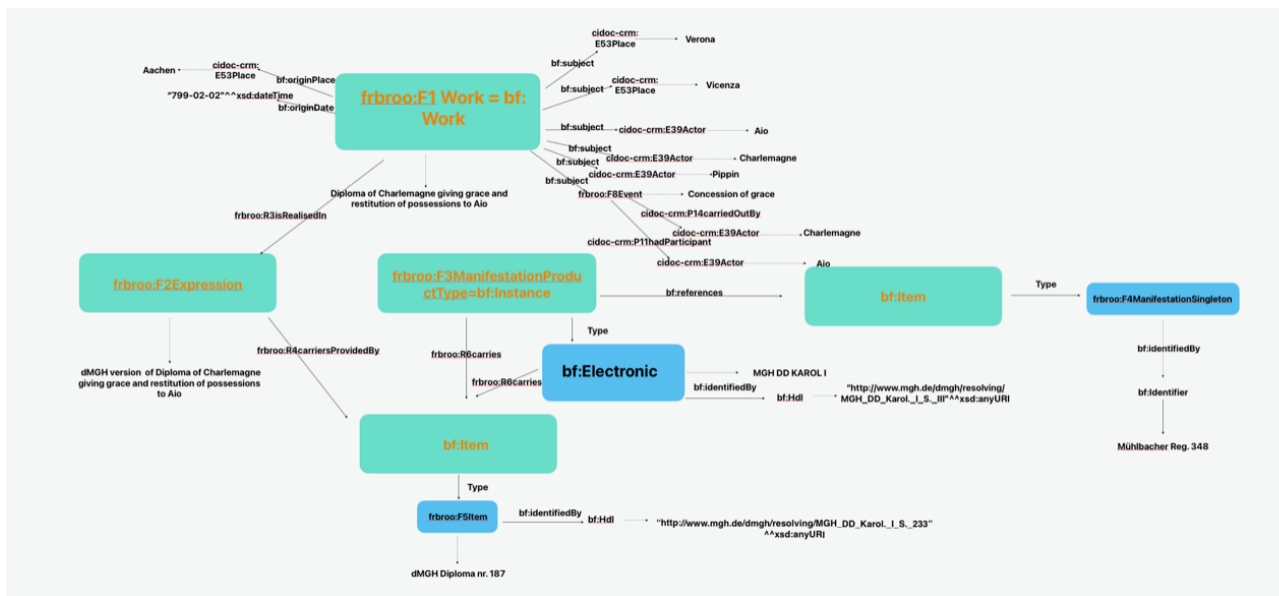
frbroo:F1 Work = bf: Work

Aachen
cidoc-crm: E53Place
bf:originPlace
"799-02-02"^^xsd:dateTime
bf:originDate

bf:subject
cidoc-crm: E53Place
Verona
bf:subject
cidoc-crm: E53Place
Vicenza
bf:subject
cidoc-crm:E39Actor
Aio
bf:subject
cidoc-crm:E39Actor
Charlemagne
bf:subject
cidoc-crm:E39Actor
Pippin
bf:subject
frbroo:F8Event
Concession of grace
cidoc-crm:P14carriedOutBy
cidoc-crm:E39Actor
Charlemagne
cidoc-crm:P11hadParticipant
cidoc-crm:E39Actor
Aio

Diploma of Charlemagne giving grace and restitution of possessions to Aio

frbroo:R3isRealisedIn

frbroo:F2Expression

dMGH version of Diploma of Charlemagne giving grace and restitution of possessions to Aio

frbroo:R4carriersProvidedBy

frbroo:F3ManifestationProductType=bf:Instance

bf:references

bf:Item

Type

frbroo:F4ManifestationSingleton

bf:identifiedBy

bf:Identifier

Mühlbacher Reg. 348

Type

frbroo:R6carries

frbroo:R6carries

bf:Electronic

MGH DD KAROL I

bf:identifiedBy

bf:Hdl

"http://www.mgh.de/dmgh/resolving/MGH_DD_Karol._I_S._III"^^xsd:anyURI

bf:Item

Type

frbroo:F5Item

bf:identifiedBy

bf:Hdl

"http://www.mgh.de/dmgh/resolving/MGH_DD_Karol._I_S._233" ^^xsd:anyURI

dMGH Diploma nr. 187